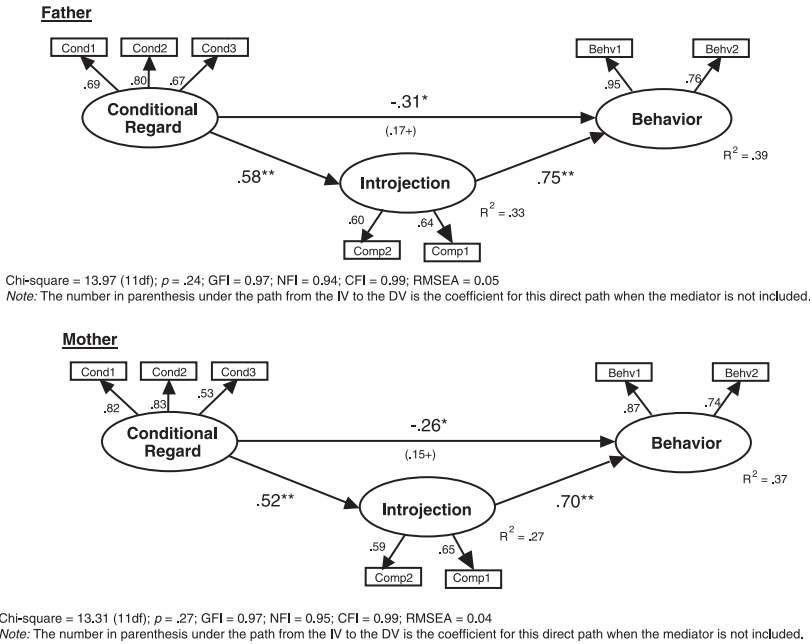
Father

Cond1 Cond2 Cond3

.69 .80 .67

Conditional Regard

-.31*

(.17+)

Behv1 Behv2

.95 .76

Behavior

$R^2$ = .39

.58**

Introjection

.75**

.60 .64

$R^2$ = .33

Comp2 Comp1

Chi-square = 13.97 (11df); *p* = .24; GFI = 0.97; NFI = 0.94; CFI = 0.99; RMSEA = 0.05
*Note:* The number in parenthesis under the path from the IV to the DV is the coefficient for this direct path when the mediator is not included.

Mother

Cond1 Cond2 Cond3

.82 .83 .53

Conditional Regard

-.26*

(.15+)

Behv1 Behv2

.87 .74

Behavior

$R^2$ = .37

.52**

Introjection

.70**

.59 .65

$R^2$ = .27

Comp2 Comp1

Chi-square = 13.31 (11df); *p* = .27; GFI = 0.97; NFI = 0.95; CFI = 0.99; RMSEA = 0.04
*Note:* The number in parenthesis under the path from the IV to the DV is the coefficient for this direct path when the mediator is not included.